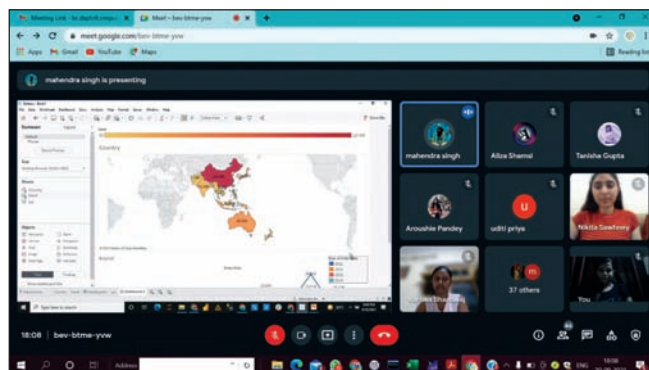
Meeting Link - to deploit compu
Meet – bev-btme-yvw
meet.google.com/bev-btme-yvw
Apps Gmail YouTube Maps
Reading list
mahendra singh is presenting
Country
mahendra singh
Aliza Shamsi
Tanisha Gupta
Aroushie Pandey
uditi priya
Nikita Sawhney
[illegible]
37 others
You
18:08 | bev-btme-yvw